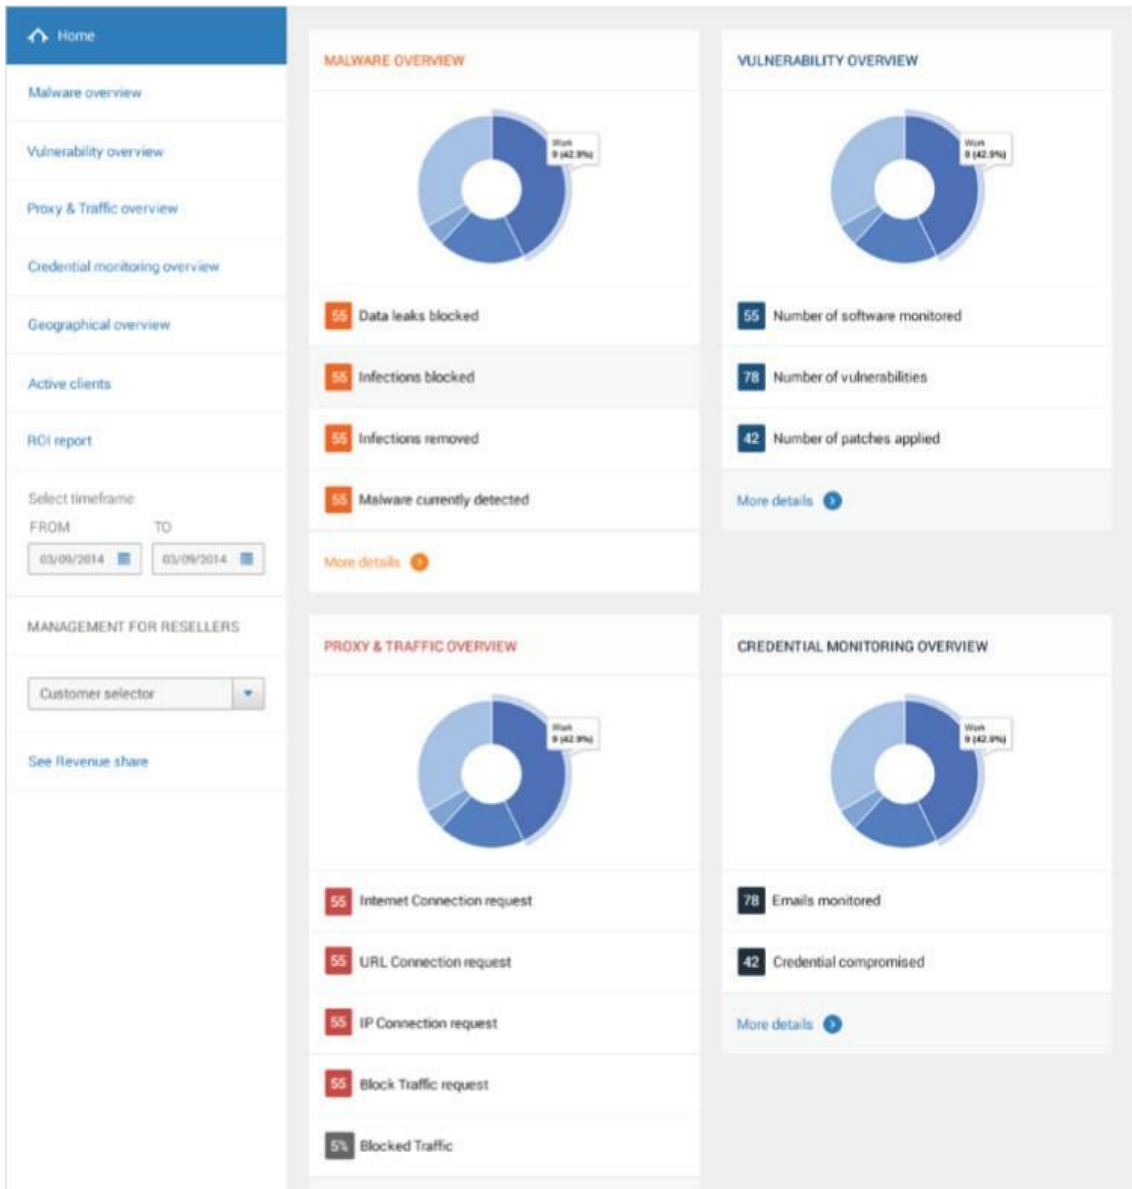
Home
Malware overview
Vulnerability overview
Proxy & Traffic overview
Credential monitoring overview
Geographical overview
Active clients
ROI report
Select timeframe
FROM
TO
03/09/2014
03/09/2014
MANAGEMENT FOR RESELLERS
Customer selector
See Revenue share

MALWARE OVERVIEW
Work
9 (42.9%)
55 Data leaks blocked
55 Infections blocked
55 Infections removed
55 Malware currently detected
More details

VULNERABILITY OVERVIEW
Work
9 (42.9%)
55 Number of software monitored
78 Number of vulnerabilities
42 Number of patches applied
More details

PROXY & TRAFFIC OVERVIEW
Work
9 (42.9%)
55 Internet Connection request
55 URL Connection request
55 IP Connection request
55 Block Traffic request
5% Blocked Traffic

CREDENTIAL MONITORING OVERVIEW
Work
9 (42.9%)
78 Emails monitored
42 Credential compromised
More details